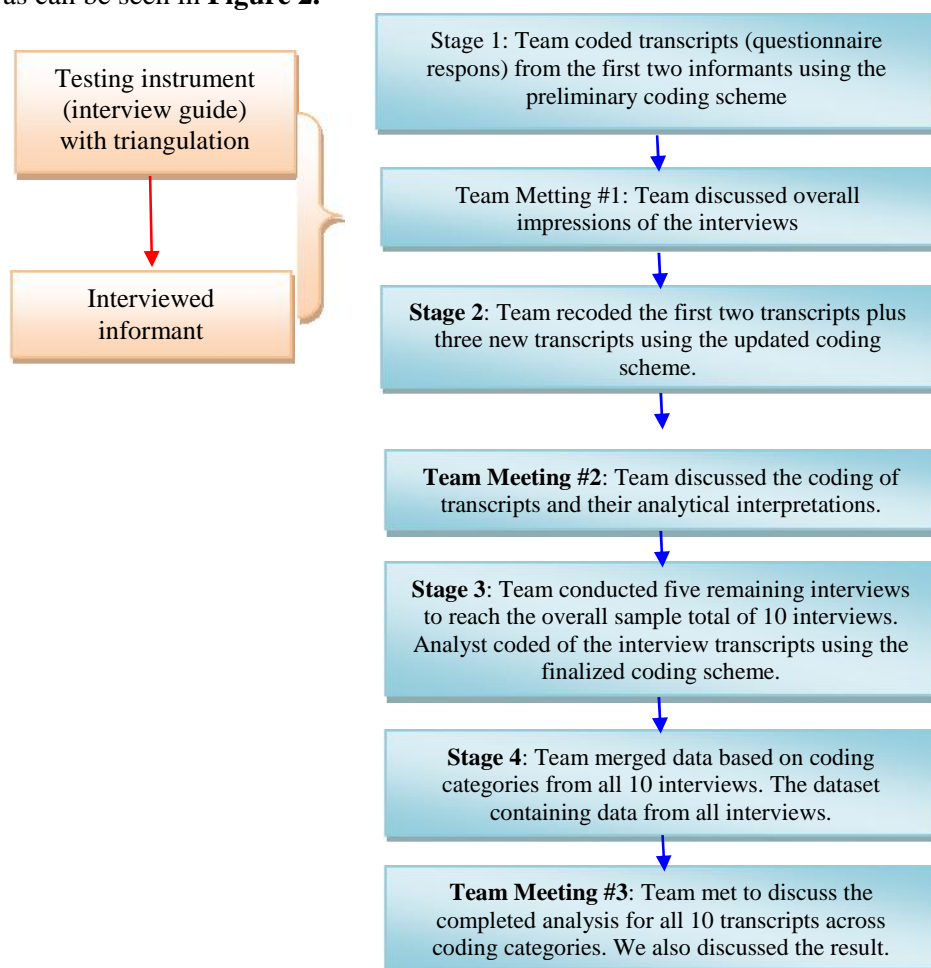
as can be seen in **Figure 2.**

Testing instrument (interview guide) with triangulation

Interviewed informant

Stage 1: Team coded transcripts (questionnaire respons) from the first two informants using the preliminary coding scheme

Team Metting #1: Team discussed overall impressions of the interviews

**Stage 2**: Team recoded the first two transcripts plus three new transcripts using the updated coding scheme.

**Team Meeting #2**: Team discussed the coding of transcripts and their analytical interpretations.

**Stage 3**: Team conducted five remaining interviews to reach the overall sample total of 10 interviews. Analyst coded of the interview transcripts using the finalized coding scheme.

**Stage 4**: Team merged data based on coding categories from all 10 interviews. The dataset containing data from all interviews.

**Team Meeting #3**: Team met to discuss the completed analysis for all 10 transcripts across coding categories. We also discussed the result.